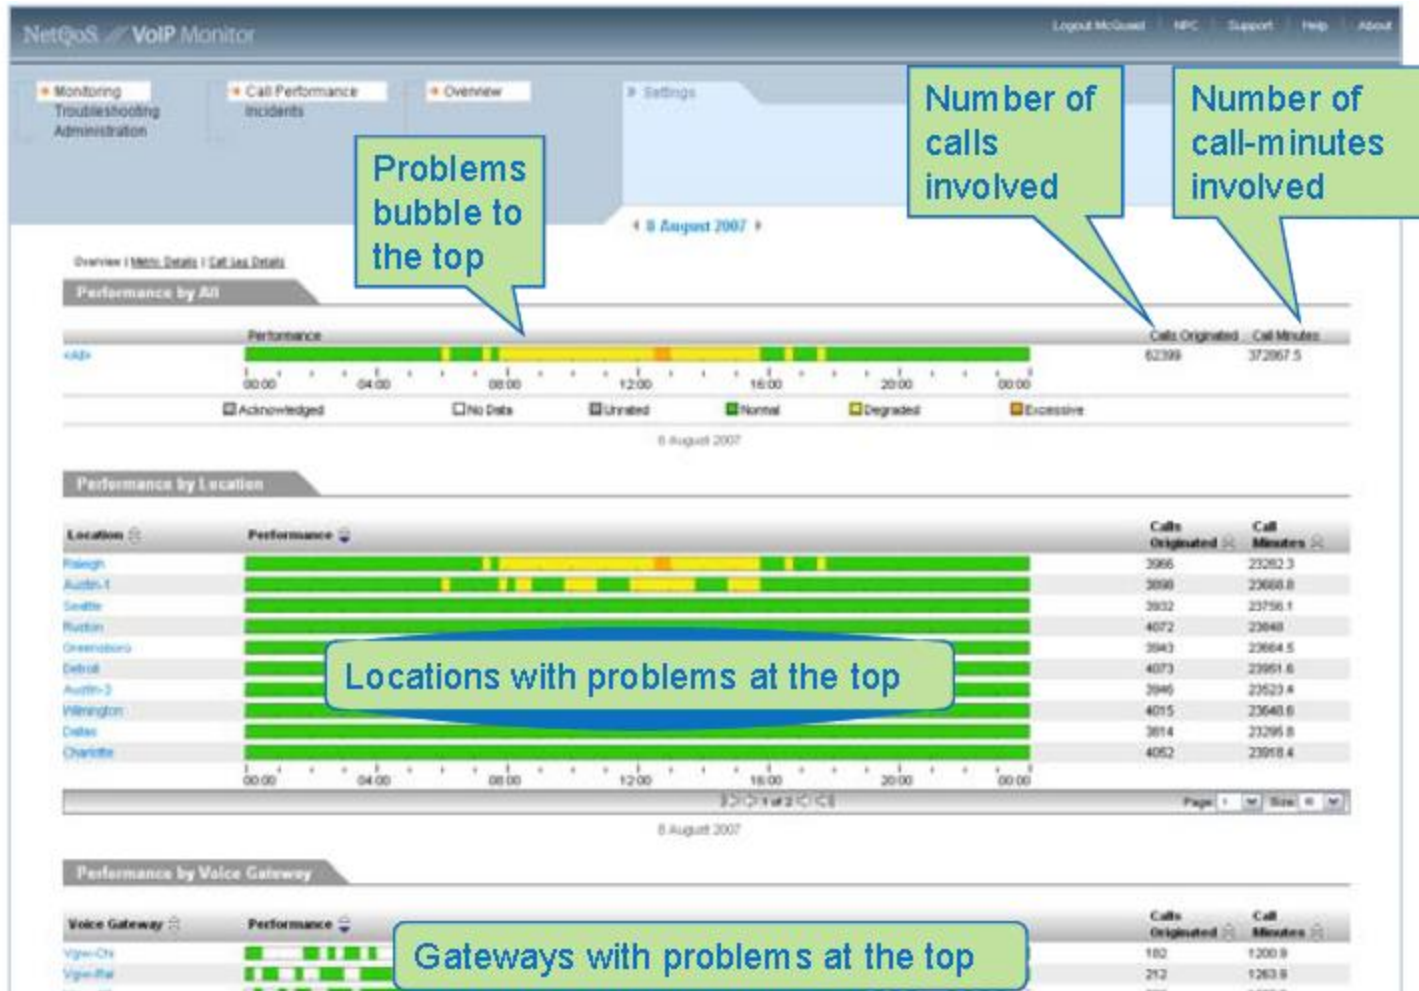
NetQoS VoIP Monitor

Logout McQuaid | NPC | Support | Help | About

Monitoring
Troubleshooting
Administration

Call Performance
Incidents

Overview

Settings

Problems bubble to the top

Number of calls involved

Number of call-minutes involved

8 August 2007

Overview | Metric Details | Call Leg Details

Performance by All

| | Performance | Calls Originated | Call Minutes |
|---|---|---|---|
| <All> | | 62399 | 372067.5 |

00:00 04:00 08:00 12:00 16:00 20:00 00:00

Acknowledged No Data Unrated Normal Degraded Excessive

8 August 2007

Performance by Location

| Location | Performance | Calls Originated | Call Minutes |
|---|---|---|---|
| Raleigh | | 3966 | 23282.3 |
| Austin-1 | | 3898 | 23668.8 |
| Seattle | | 3932 | 23756.1 |
| Ruston | | 4072 | 23848 |
| Greensboro | | 3943 | 23664.5 |
| Detroit | | 4073 | 23951.6 |
| Austin-2 | | 3946 | 23523.4 |
| Wilmington | | 4015 | 23648.6 |
| Dallas | | 3814 | 23296.8 |
| Charlotte | | 4052 | 23918.4 |

Locations with problems at the top

00:00 04:00 08:00 12:00 16:00 20:00 00:00

1 of 2

Page 1 Size

8 August 2007

Performance by Voice Gateway

| Voice Gateway | Performance | Calls Originated | Call Minutes |
|---|---|---|---|
| Vgw-Chi | | 182 | 1200.9 |
| Vgw-Ral | | 212 | 1263.8 |

Gateways with problems at the top